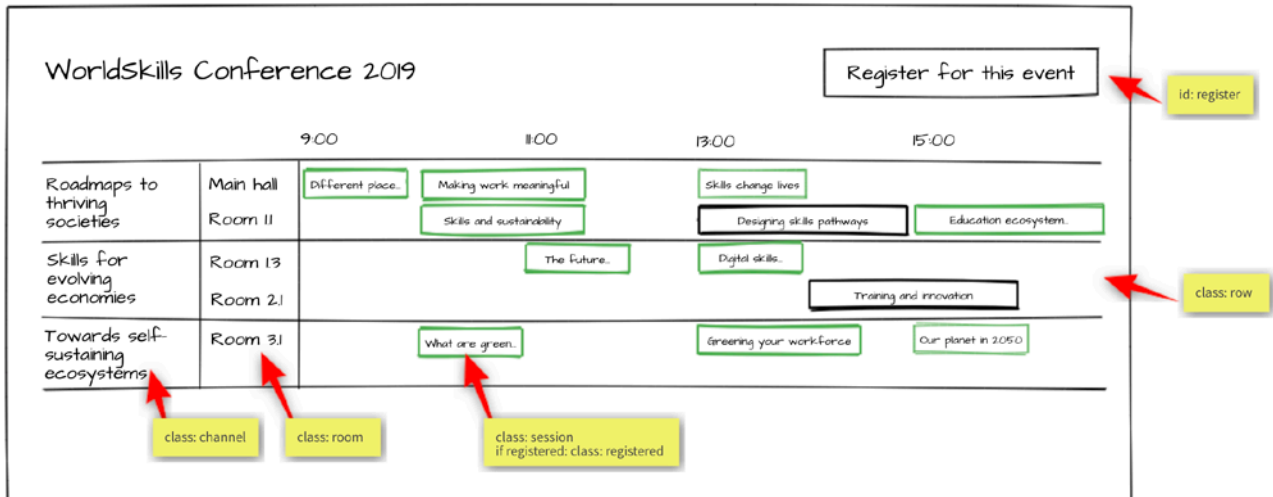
WorldSkills Conference 2019

Register for this event

id: register

| | | 9:00 | 11:00 | 13:00 | 15:00 |
|---|---|---|---|---|---|
| Roadmaps to thriving societies | Main hall | Different place... | Making work meaningful | Skills change lives | |
| | Room 11 | | Skills and sustainability | Designing skills pathways | Education ecosystem... |
| Skills for evolving economies | Room 13 | | The future... | Digital skills... | |
| | Room 21 | | | Training and innovation | |
| Towards self-sustaining ecosystems | Room 31 | | What are green... | Greening your workforce | Our planet in 2050 |

class: row

class: channel

class: room

class: session
if registered: class: registered